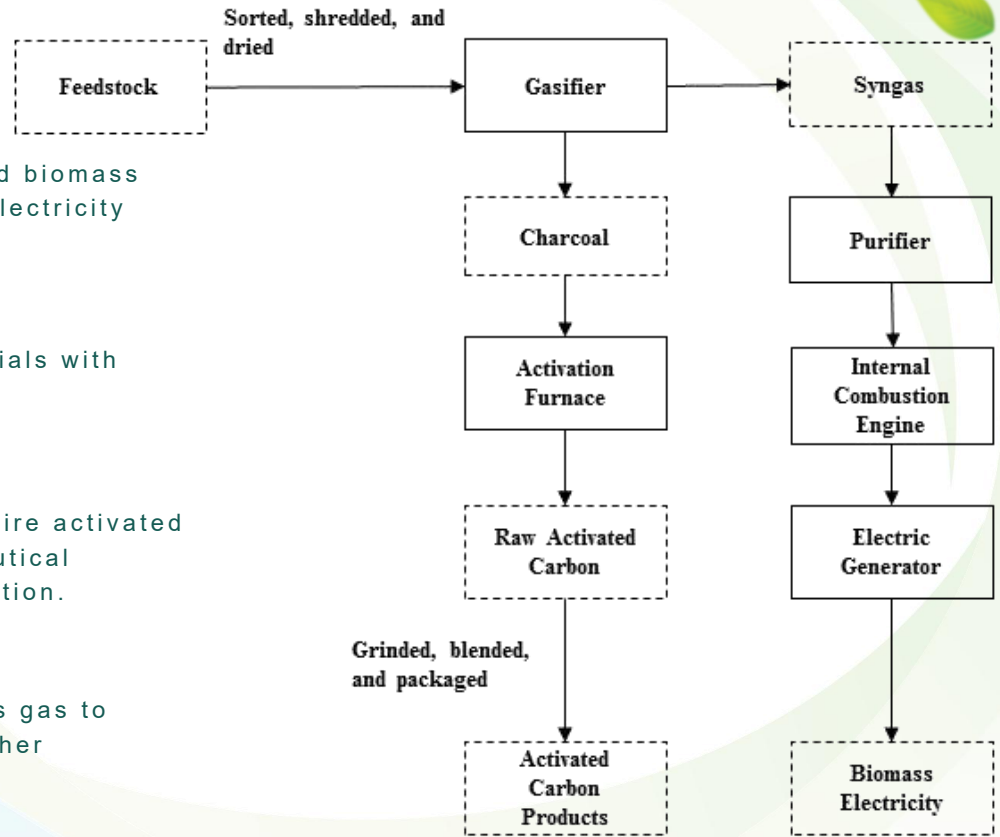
Feedstock

Sorted, shredded, and dried

Gasifier

Syngas

d biomass
lectricity

Charcoal

Purifier

ials with

Activation Furnace

Internal Combustion Engine

ire activated
utical
tion.

Raw Activated Carbon

Electric Generator

Grinded, blended, and packaged

s gas to
her

Activated Carbon Products

Biomass Electricity